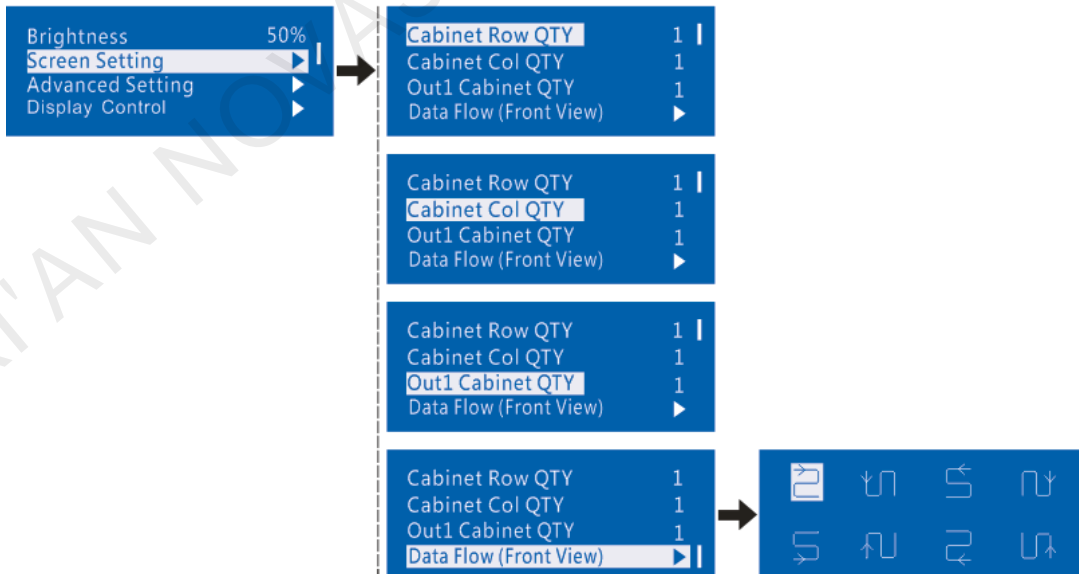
Brightness 50%
Screen Setting
Advanced Setting
Display Control

Cabinet Row QTY 1
Cabinet Col QTY 1
Out1 Cabinet QTY 1
Data Flow (Front View)

Cabinet Row QTY 1
Cabinet Col QTY 1
Out1 Cabinet QTY 1
Data Flow (Front View)

Cabinet Row QTY 1
Cabinet Col QTY 1
Out1 Cabinet QTY 1
Data Flow (Front View)

Cabinet Row QTY 1
Cabinet Col QTY 1
Out1 Cabinet QTY 1
Data Flow (Front View)